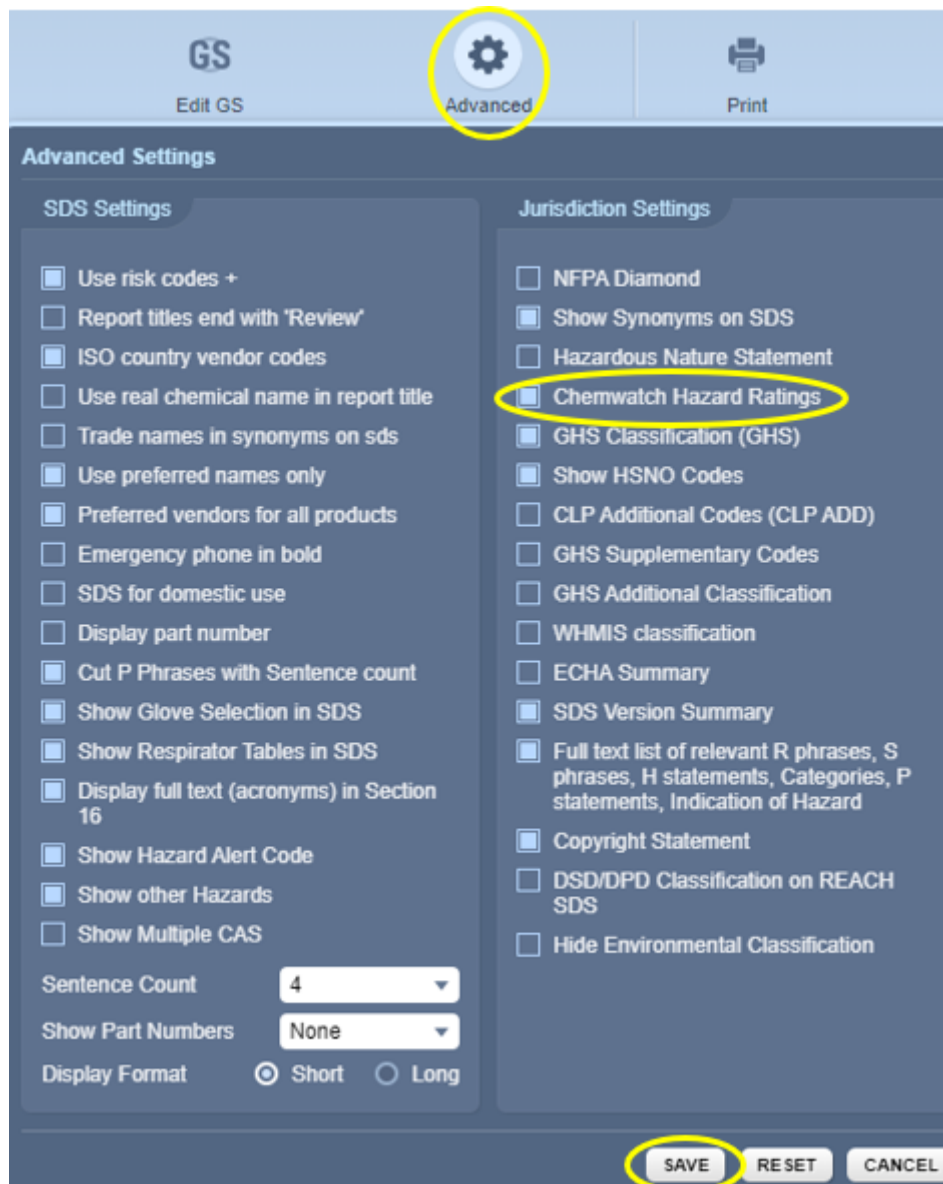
GS
Edit GS
Advanced
Print

Advanced Settings

SDS Settings

Use risk codes +
Report titles end with 'Review'
ISO country vendor codes
Use real chemical name in report title
Trade names in synonyms on sds
Use preferred names only
Preferred vendors for all products
Emergency phone in bold
SDS for domestic use
Display part number
Cut P Phrases with Sentence count
Show Glove Selection in SDS
Show Respirator Tables in SDS
Display full text (acronyms) in Section 16
Show Hazard Alert Code
Show other Hazards
Show Multiple CAS

Sentence Count 4
Show Part Numbers None
Display Format Short Long

Jurisdiction Settings

NFPA Diamond
Show Synonyms on SDS
Hazardous Nature Statement
Chemwatch Hazard Ratings
GHS Classification (GHS)
Show HSNO Codes
CLP Additional Codes (CLP ADD)
GHS Supplementary Codes
GHS Additional Classification
WHMIS classification
ECHA Summary
SDS Version Summary
Full text list of relevant R phrases, S phrases, H statements, Categories, P statements, Indication of Hazard
Copyright Statement
DSD/DPD Classification on REACH SDS
Hide Environmental Classification

SAVE RESET CANCEL